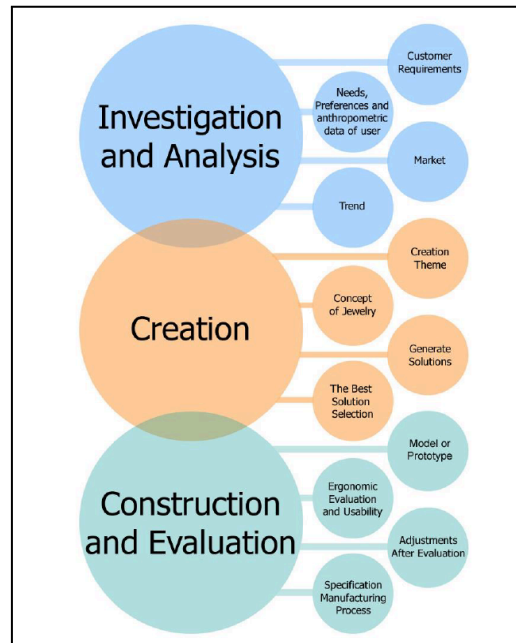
Investigation and Analysis

Customer Requirements

Needs, Preferences and anthropometric data of user

Market

Trend

Creation

Creation Theme

Concept of Jewelry

Generate Solutions

The Best Solution Selection

Construction and Evaluation

Model or Prototype

Ergonomic Evaluation and Usability

Adjustments After Evaluation

Specification Manufacturing Process